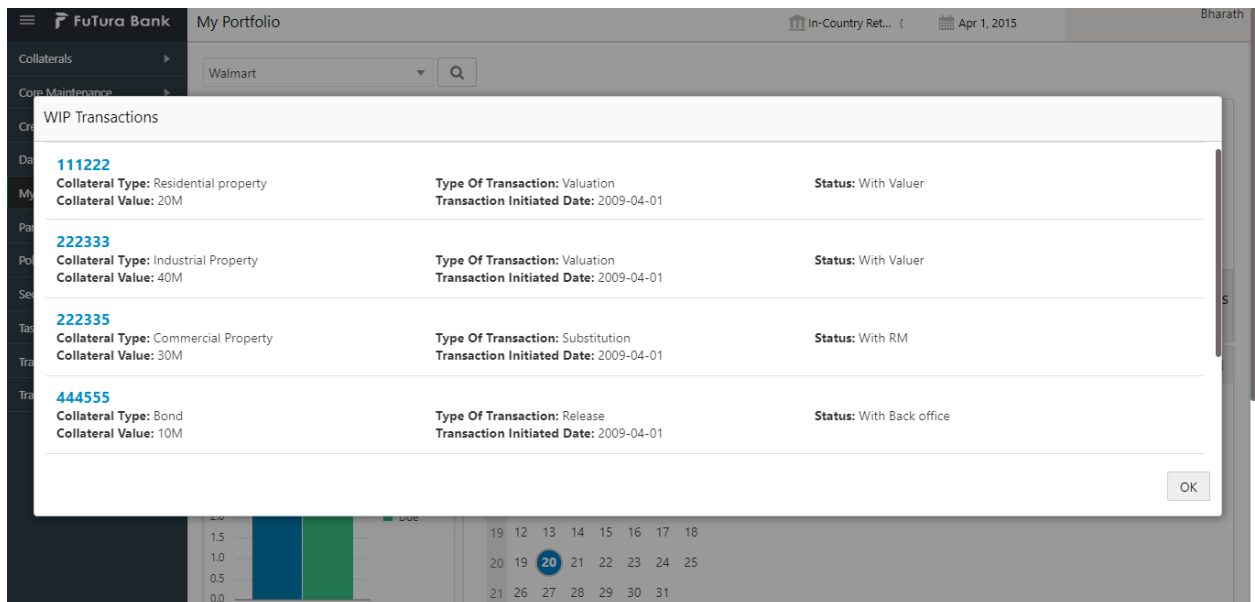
FuTura Bank My Portfolio In-Country Ret... ( Apr 1, 2015 Bharath

Collaterals
Core Maintenance
Cr
Da
My
Pa
Po
Se
Tas
Tra
Tra

Walmart

WIP Transactions

111222
Collateral Type: Residential property
Collateral Value: 20M
Type Of Transaction: Valuation
Transaction Initiated Date: 2009-04-01
Status: With Valuer

222333
Collateral Type: Industrial Property
Collateral Value: 40M
Type Of Transaction: Valuation
Transaction Initiated Date: 2009-04-01
Status: With Valuer

222335
Collateral Type: Commercial Property
Collateral Value: 30M
Type Of Transaction: Substitution
Transaction Initiated Date: 2009-04-01
Status: With RM

444555
Collateral Type: Bond
Collateral Value: 10M
Type Of Transaction: Release
Transaction Initiated Date: 2009-04-01
Status: With Back office

OK

s

2.0
1.5
1.0
0.5
0.0
Due

19 12 13 14 15 16 17 18
20 19 20 21 22 23 24 25
21 26 27 28 29 30 31